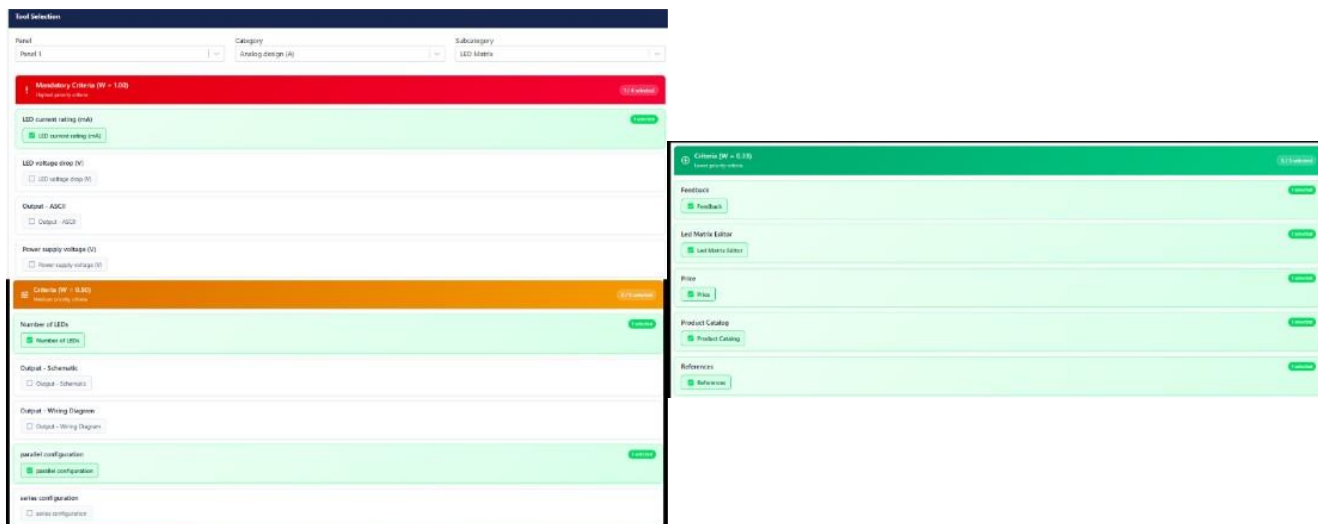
Tool Selection

Panel
Panel 1

Category
Analog design (A)

Subcategory
LED Matrix

Mandatory Criteria (W = 1.00)
Highest priority criteria
1 / 4 selected

LED current rating (mA)
1 selected
LED current rating (mA)

LED voltage drop (V)
LED voltage drop (V)

Output - ASCII
Output - ASCII

Power supply voltage (V)
Power supply voltage (V)

Criteria (W = 0.50)
Medium priority criteria
2 / 5 selected

Number of LEDs
1 selected
Number of LEDs

Output - Schematic
Output - Schematic

Output - Wiring Diagram
Output - Wiring Diagram

parallel configuration
1 selected
parallel configuration

series configuration
series configuration

Criteria (W = 0.25)
Lower priority criteria
5 / 5 selected

Feedback
1 selected
Feedback

Led Matrix Editor
1 selected
Led Matrix Editor

Price
1 selected
Price

Product Catalog
1 selected
Product Catalog

References
1 selected
References